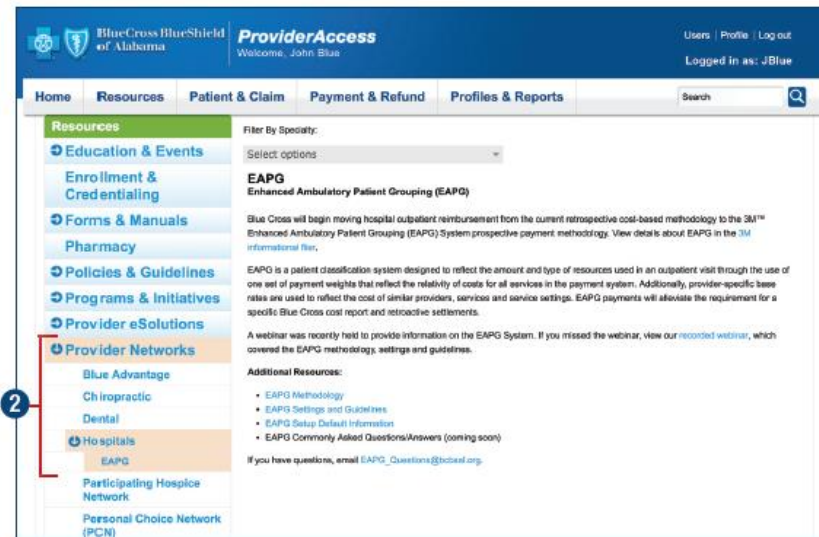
BlueCross BlueShield of Alabama

ProviderAccess
Welcome, John Blue

Users | Profile | Log out
Logged in as: JBlue

Home | Resources | Patient & Claim | Payment & Refund | Profiles & Reports | Search

Resources
Education & Events
Enrollment & Credentialing
Forms & Manuals
Pharmacy
Policies & Guidelines
Programs & Initiatives
Provider eSolutions
Provider Networks
Blue Advantage
Chiropractic
Dental
Hospitals
EAPG
Participating Hospice Network
Personal Choice Network (PCN)

2

Filter By Specialty:
Select options

EAPG
Enhanced Ambulatory Patient Grouping (EAPG)

Blue Cross will begin moving hospital outpatient reimbursement from the current retrospective cost-based methodology to the 3M™ Enhanced Ambulatory Patient Grouping (EAPG) System prospective payment methodology. View details about EAPG in the 3M informational flier.

EAPG is a patient classification system designed to reflect the amount and type of resources used in an outpatient visit through the use of one set of payment weights that reflect the relativity of costs for all services in the payment system. Additionally, provider-specific base rates are used to reflect the cost of similar providers, services and service settings. EAPG payments will alleviate the requirement for a specific Blue Cross cost report and retroactive settlements.

A webinar was recently held to provide information on the EAPG System. If you missed the webinar, view our recorded webinar, which covered the EAPG methodology, settings and guidelines.

Additional Resources:

- EAPG Methodology
- EAPG Settings and Guidelines
- EAPG Setup Default Information
- EAPG Commonly Asked Questions/Answers (coming soon)

If you have questions, email EAPG_Questions@bcbsal.org.